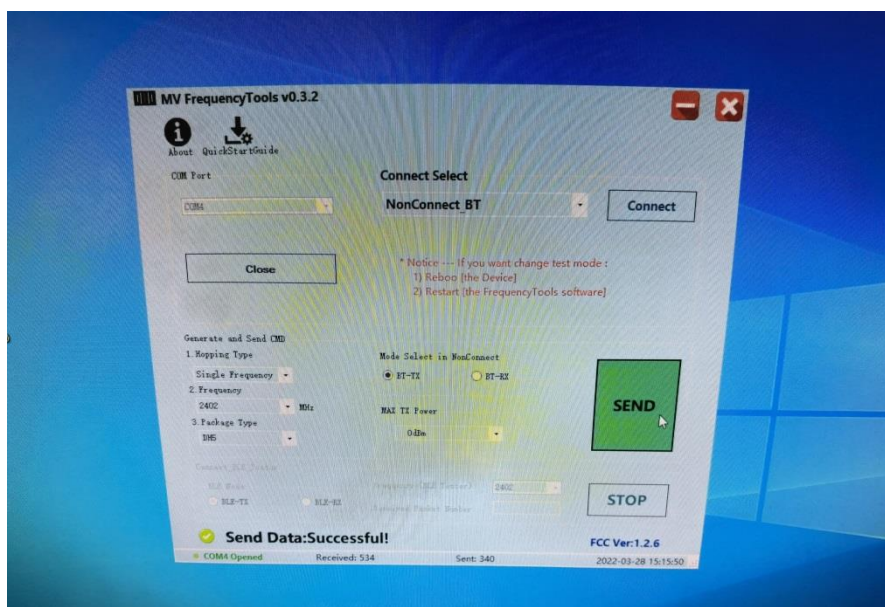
MV FrequencyTools v0.3.2

About QuickStartGuide

COM Port

COM4

Connect Select

NonConnect_BT

Connect

Close

* Notice --- If you want change test mode :
1) Reboo [the Device]
2) Restart [the FrequencyTools software]

Generate and Send CMD
1.Hopping Type
Single Frequency
2.Frequency
2402 MHz
3.Package Type
DH5

Mode Select in NonConnect
BT-TX
BT-RX

MAX TX Power
0dBm

SEND

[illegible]
BLE-TX
BLE-RX
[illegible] 2402
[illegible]

STOP

Send Data:Successful!

FCC Ver:1.2.6

COM4 Opened Received: 534 Sent: 340 2022-03-28 15:15:50